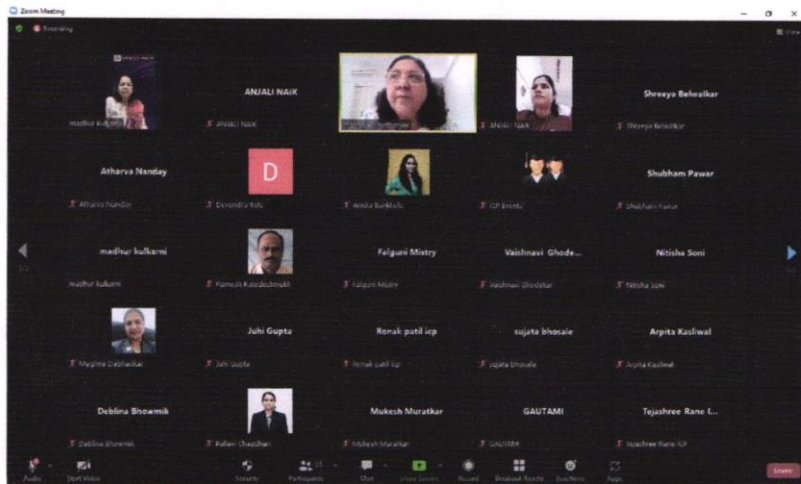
Zoom Meeting

Recording

View

ANJALI NAIK

Shreeya Belvalkar

madhur kulkarni

Anjali Naik

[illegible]

Anjali Naik

Shreeya Belvalkar

Atharva Nanday

D

Shubham Pawar

Atharva Nanday

Devendra Kale

Anisha Borkhade

ICP Events

Shubham Pawar

madhur kulkarni

Falguni Mistry

Vaishnavi Ghode...

Nitisha Soni

madhur kulkarni

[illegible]

Falguni Mistry

Vaishnavi Ghodekar

Nitisha Soni

Juhi Gupta

Ronak patil icp

sujata bhosale

Arpita Kasliwal

Meghna Dabholkar

Juhi Gupta

Ronak patil icp

sujata bhosale

Arpita Kasliwal

Deblina Bhowmik

Mukesh Muratkar

GAUTAMI

Tejashree Rane I...

Deblina Bhowmik

Pallavi Chaudhari

Mukesh Muratkar

GAUTAMI

Tejashree Rane ICP

Audio

Start Video

Security

Participants

Chat

Share Screen

Record

Breakout Rooms

Reactions

Apps

Leave